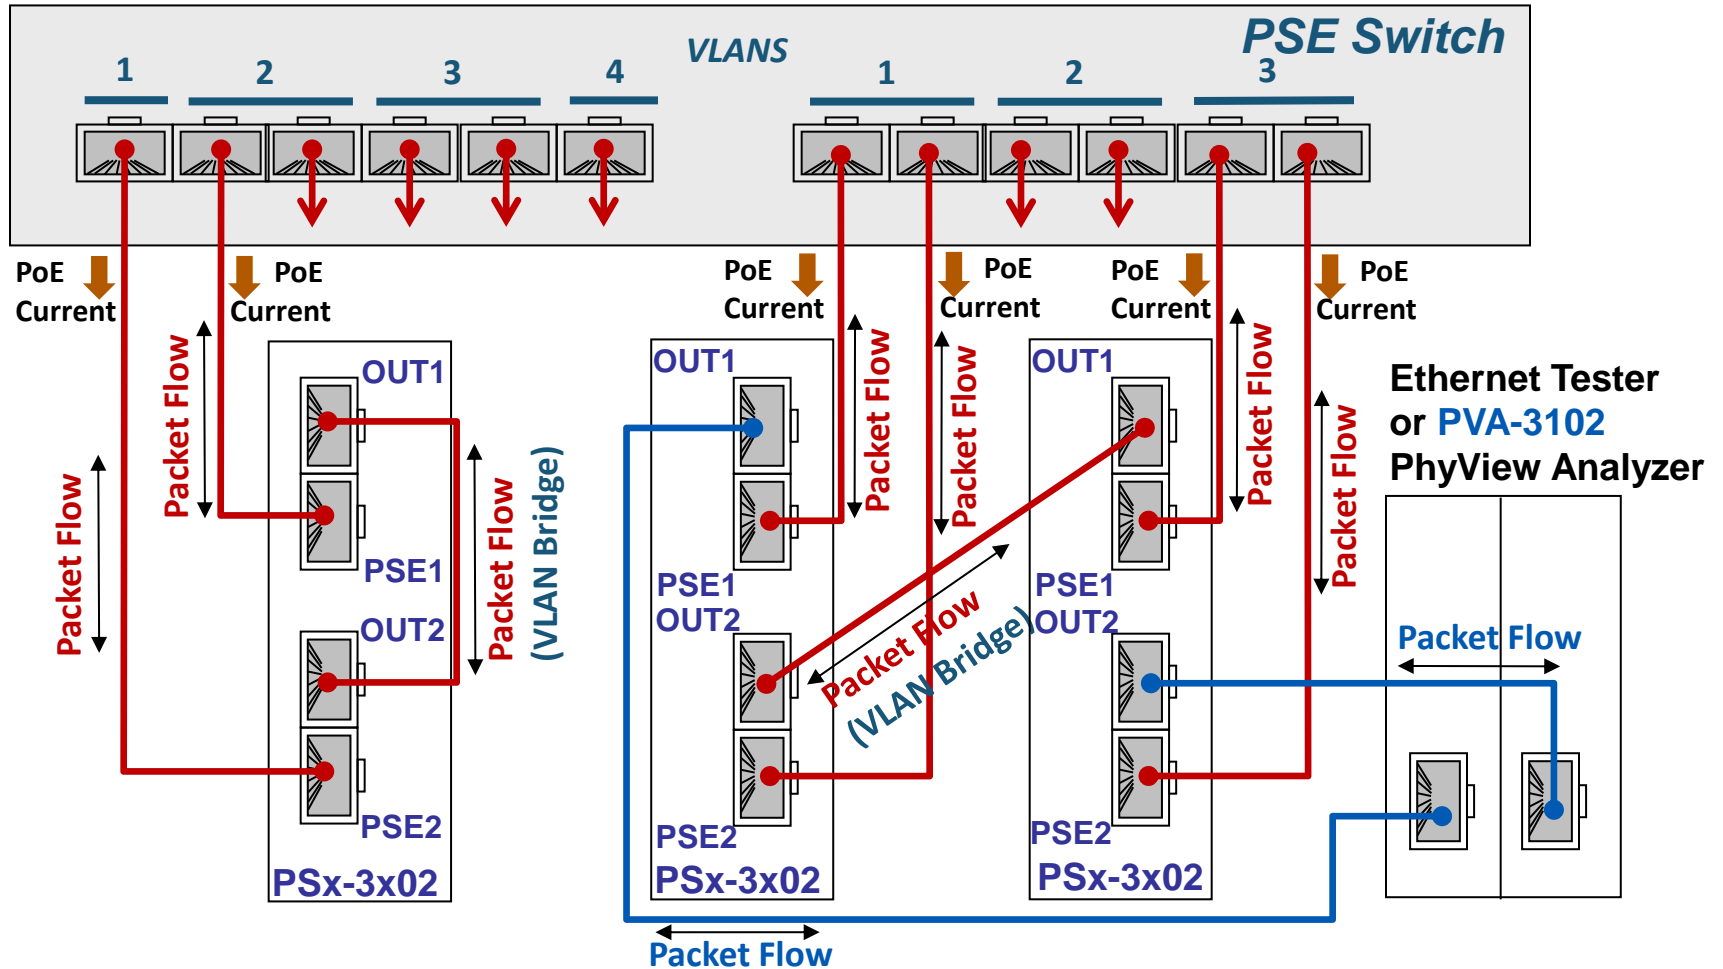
PSE Switch

VLANS

1 2 3 4

1 2 3

PoE Current

PoE Current

PoE Current

PoE Current

PoE Current

PoE Current

Packet Flow

Packet Flow

OUT1

PSE1

OUT2

PSE2

PSx-3x02

Packet Flow

(VLAN Bridge)

OUT1

PSE1

OUT2

PSE2

PSx-3x02

Packet Flow

Packet Flow

Packet Flow

(VLAN Bridge)

OUT1

PSE1

OUT2

PSE2

PSx-3x02

Packet Flow

Packet Flow

Ethernet Tester or PVA-3102 PhyView Analyzer

Packet Flow

Packet Flow